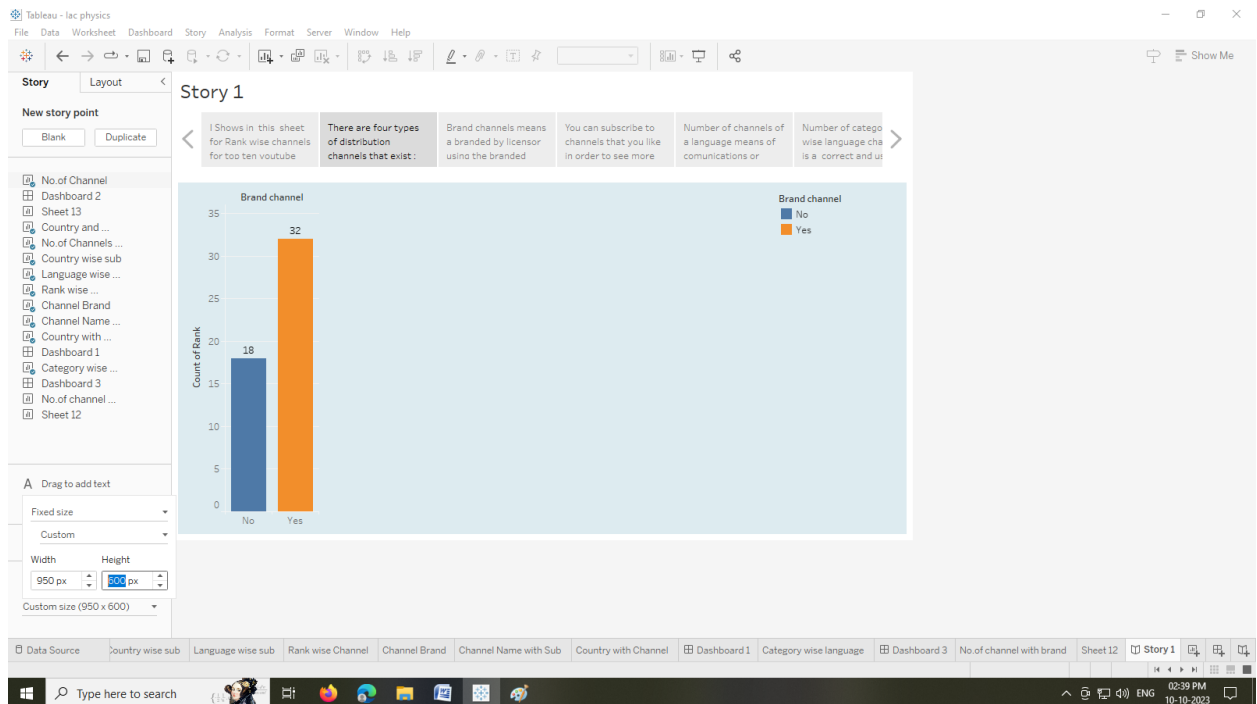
Tableau - lac physics
File Data Worksheet Dashboard Story Analysis Format Server Window Help

Show Me

Story Layout

New story point
Blank Duplicate

No.of Channel
Dashboard 2
Sheet 13
Country and ...
No.of Channels ...
Country wise sub
Language wise ...
Rank wise ...
Channel Brand
Channel Name ...
Country with ...
Dashboard 1
Category wise ...
Dashboard 3
No.of channel ...
Sheet 12

A Drag to add text

Fixed size
Custom
Width Height
950 px 600 px
Custom size (950 x 600)

Story 1

I Shows in this sheet for Rank wise channels for top ten youtube
There are four types of distribution channels that exist :
Brand channels means a branded by licensor using the branded
You can subscribe to channels that you like in order to see more
Number of channels of a language means of comunications or
Number of catego wise language cha is a correct and us

Brand channel
Count of Rank
35
30
25
20
15
10
5
0
18
32
No
Yes

Brand channel
No
Yes

Data Source Country wise sub Language wise sub Rank wise Channel Channel Brand Channel Name with Sub Country with Channel Dashboard 1 Category wise language Dashboard 3 No.of channel with brand Sheet 12 Story 1

Type here to search
ENG 02:39 PM 10-10-2023